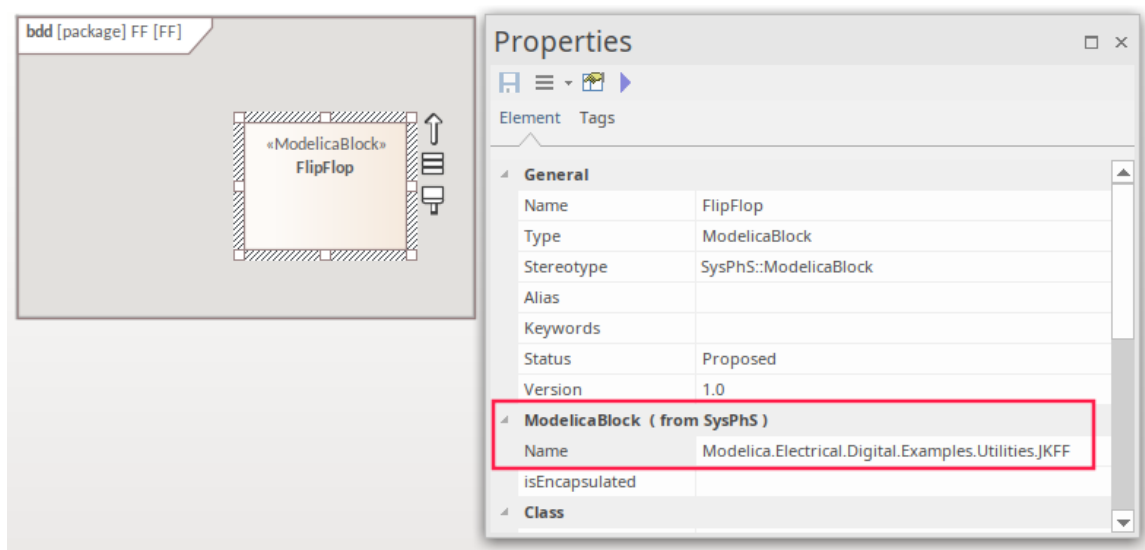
bdd [package] FF [FF]

«ModelicaBlock»
FlipFlop

Properties

Element Tags

General

| | |
|---|---|
| Name | FlipFlop |
| Type | ModelicaBlock |
| Stereotype | SysPhS::ModelicaBlock |
| Alias | |
| Keywords | |
| Status | Proposed |
| Version | 1.0 |

ModelicaBlock ( from SysPhS )

| | |
|---|---|
| Name | Modelica.Electrical.Digital.Examples.Utilities.JKFF |
| isEncapsulated | |

Class